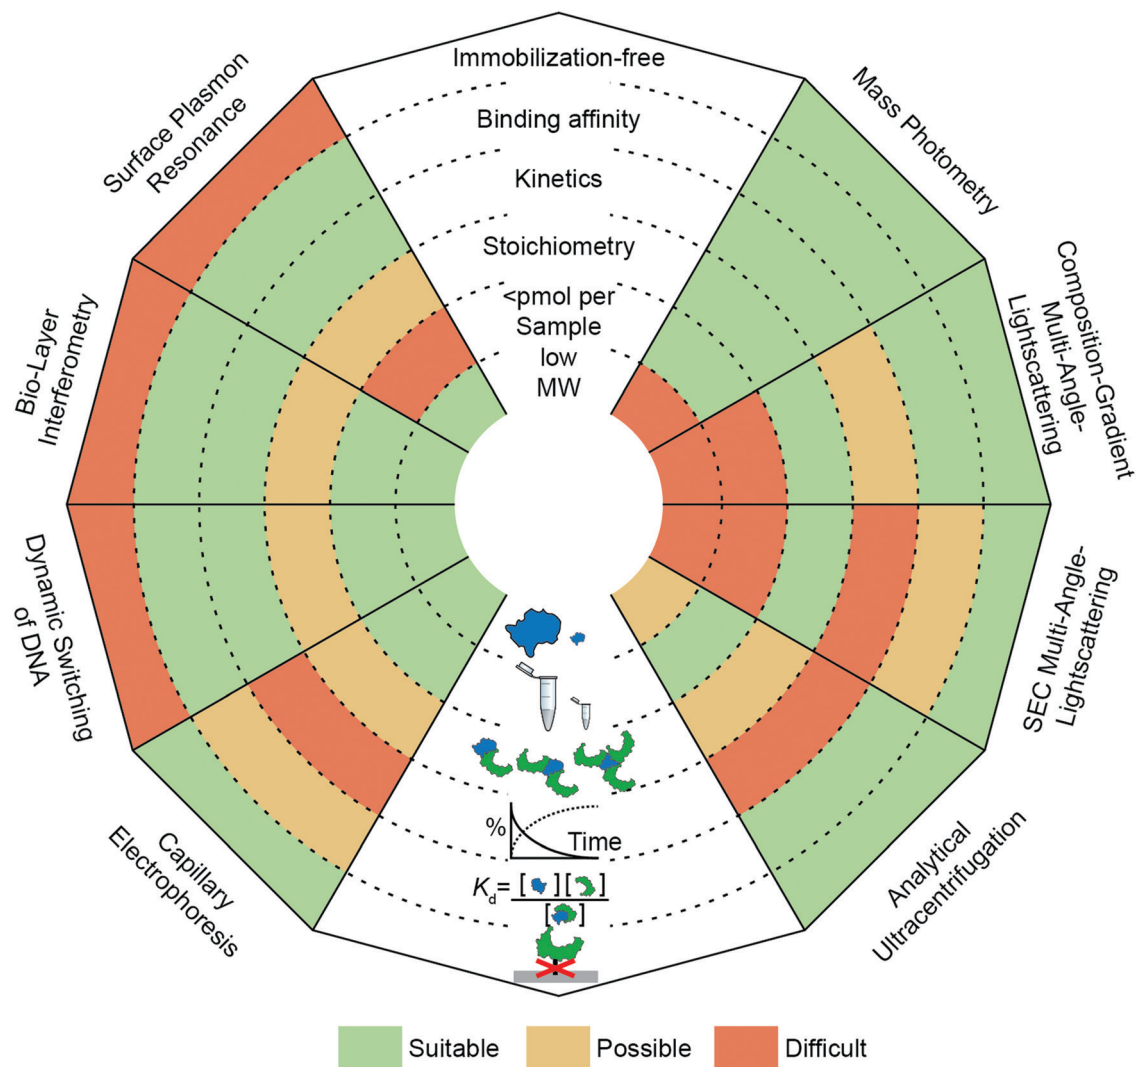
Immobilization-free
Binding affinity
Kinetics
Stoichiometry
<pmol per Sample
low MW

Surface Plasmon Resonance
Mass Photometry
Bio-Layer Interferometry
Composition-Gradient Multi-Angle-Lightscattering
Dynamic Switching of DNA
SEC Multi-Angle-Lightscattering
Capillary Electrophoresis
Analytical Ultracentrifugation

%
Time
$K_d$=

Suitable
Possible
Difficult